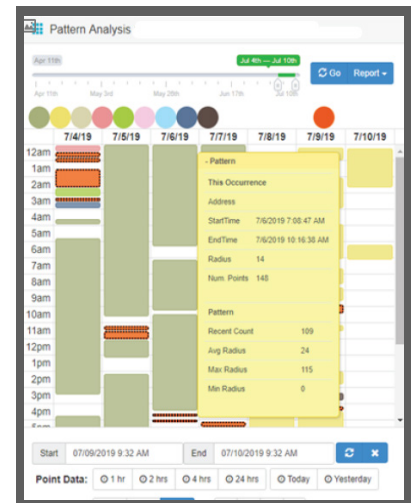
Pattern Analysis

Apr 11th

Jul 4th — Jul 10th

Apr 11th May 3rd May 26th Jun 17th Jul 10th

Go Report

7/4/19 7/5/19 7/6/19 7/7/19 7/8/19 7/9/19 7/10/19

12am
1am
2am
3am
4am
5am
6am
7am
8am
9am
10am
11am
12pm
1pm
2pm
3pm
4pm

- Pattern

This Occurrence

Address

StartTime 7/6/2019 7:08:47 AM

EndTime 7/6/2019 10:16:38 AM

Radius 14

Num. Points 148

Pattern

Recent Count 109

Avg Radius 24

Max Radius 115

Min Radius 0

Start 07/09/2019 9:32 AM End 07/10/2019 9:32 AM

Point Data: 1 hr 2 hrs 4 hrs 24 hrs Today Yesterday